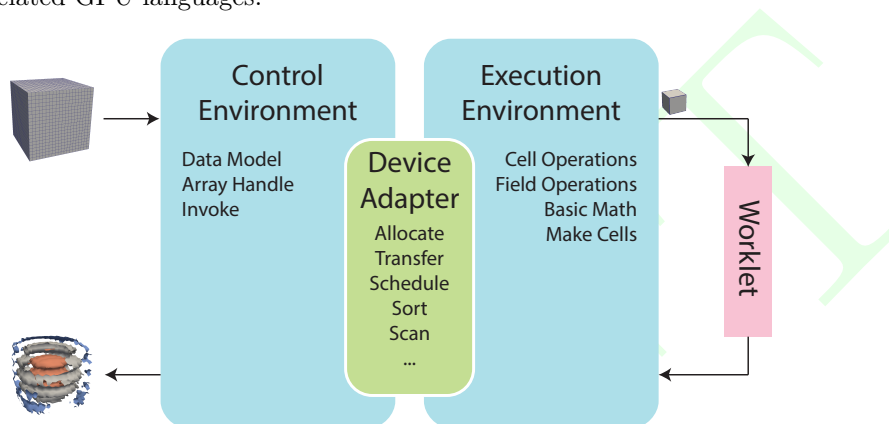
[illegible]elated GPU languages.

Control Environment

Data Model
Array Handle
Invoke

Device Adapter

Allocate
Transfer
Schedule
Sort
Scan
...

Execution Environment

Cell Operations
Field Operations
Basic Math
Make Cells

Worklet